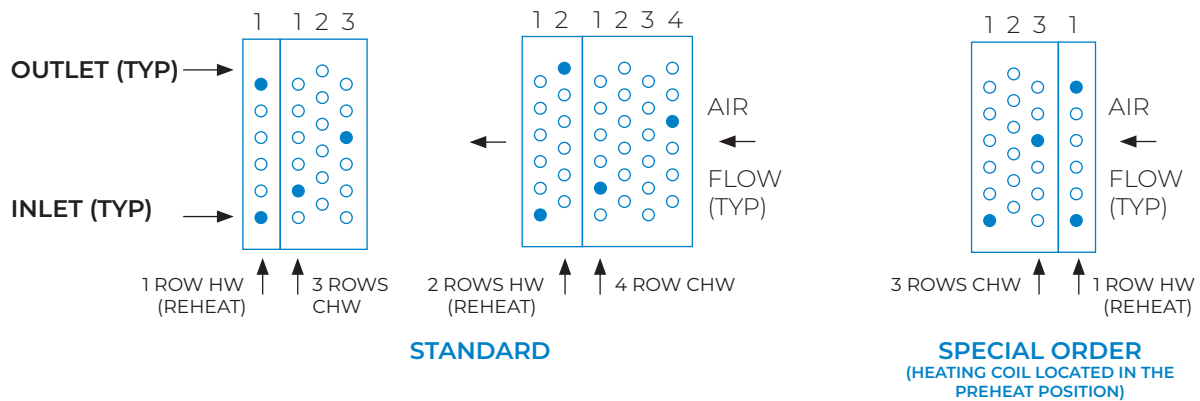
1 1 2 3

OUTLET (TYP)

INLET (TYP)

1 ROW HW (REHEAT)

3 ROWS CHW

1 2 1 2 3 4

AIR

FLOW (TYP)

2 ROWS HW (REHEAT)

4 ROW CHW

STANDARD

1 2 3 1

AIR

FLOW (TYP)

3 ROWS CHW

1 ROW HW (REHEAT)

SPECIAL ORDER
(HEATING COIL LOCATED IN THE PREHEAT POSITION)